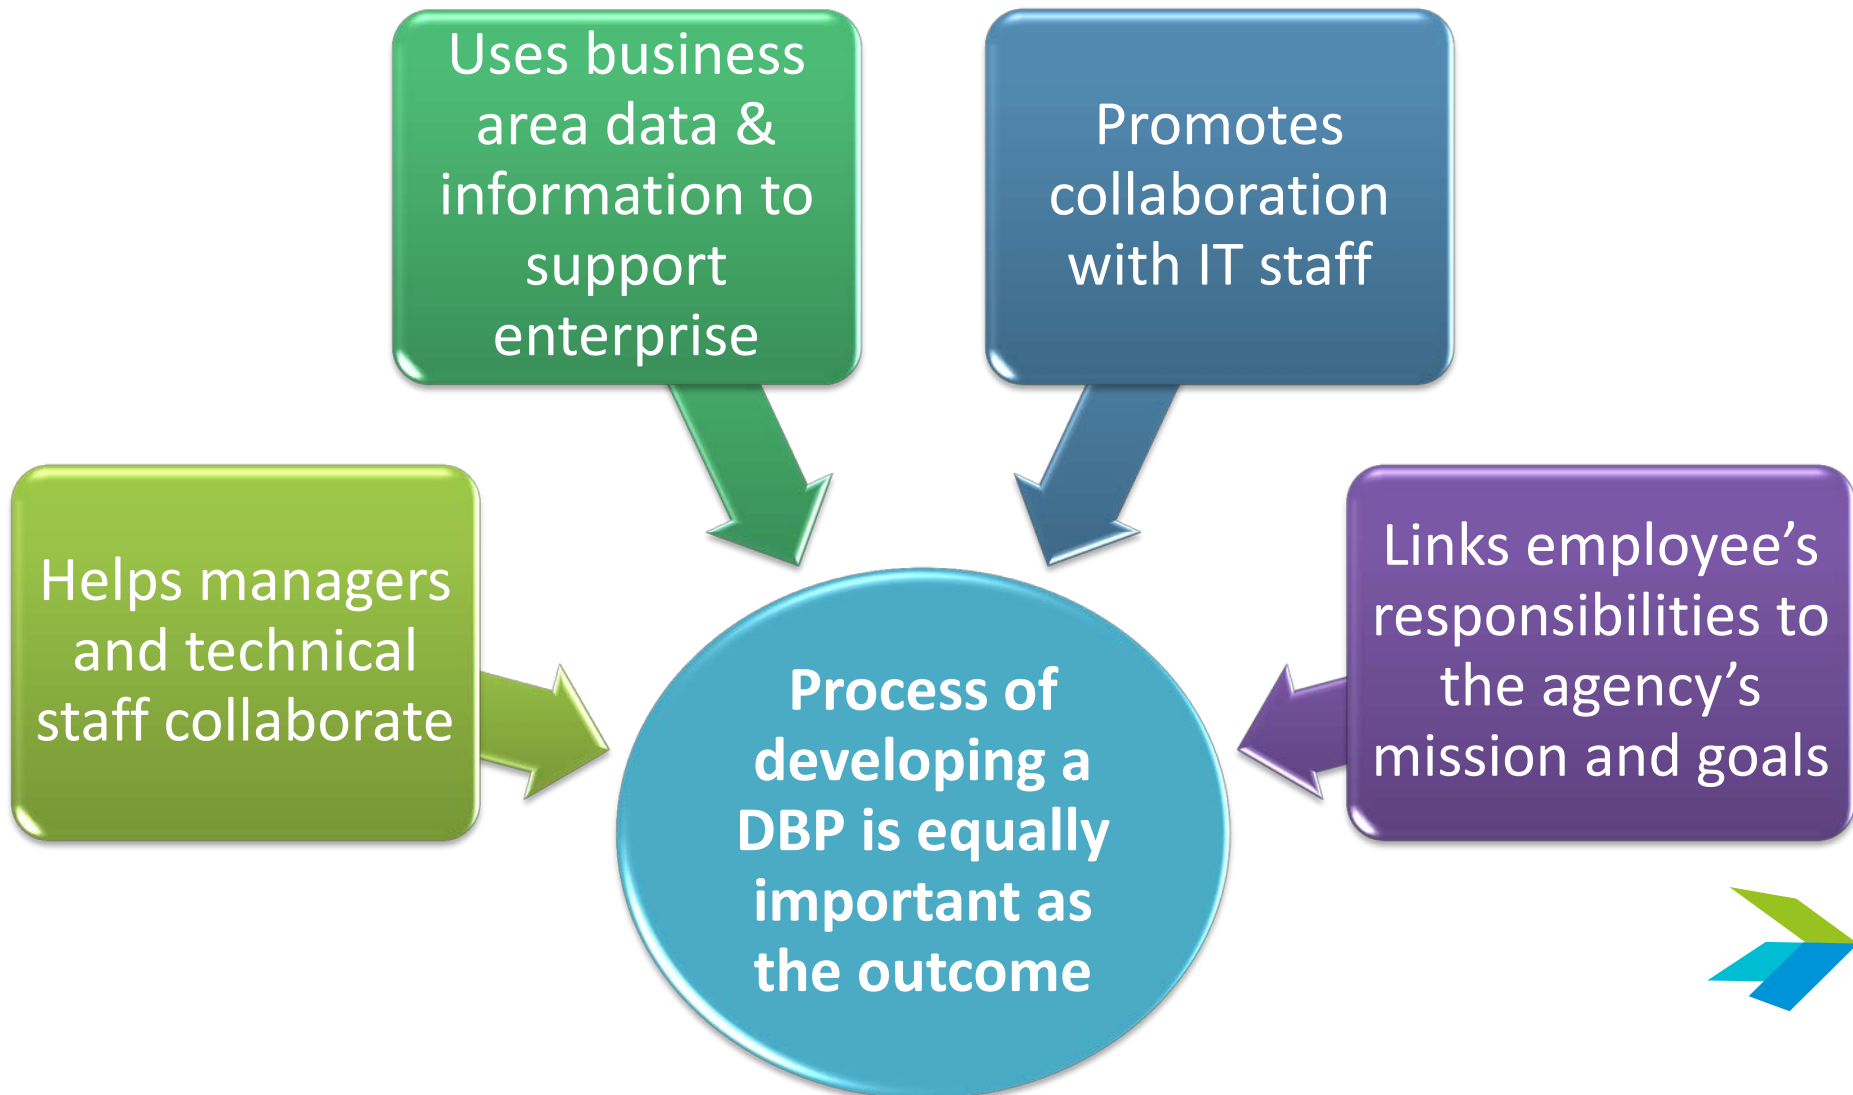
Uses business area data & information to support enterprise

Promotes collaboration with IT staff

Helps managers and technical staff collaborate

Process of developing a DBP is equally important as the outcome

Links employee’s responsibilities to the agency’s mission and goals